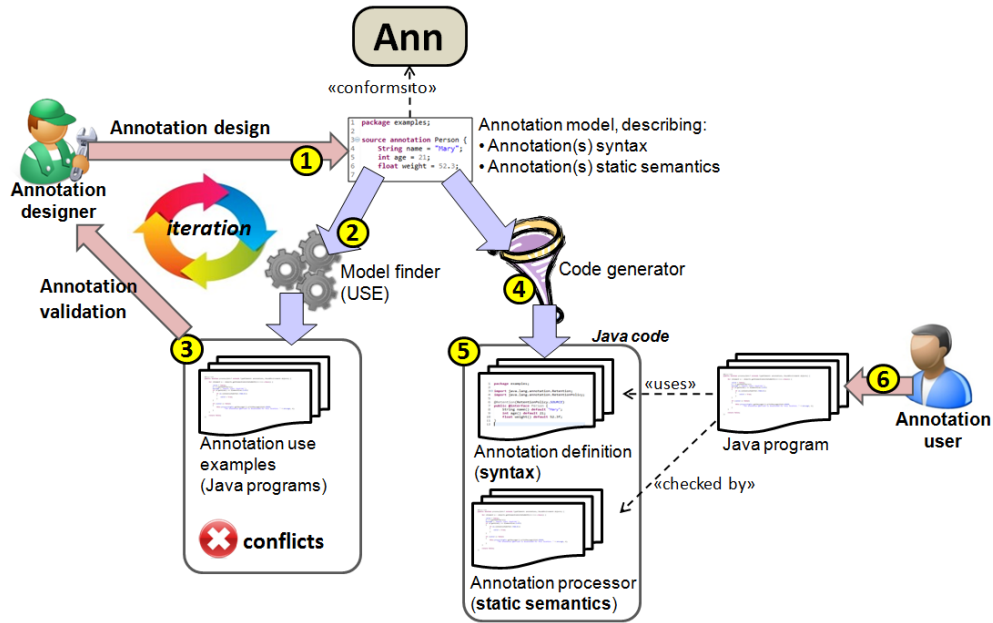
Ann

«conformsTo»

Annotation design

1

1 package examples;
2
3 source annotation Person {
4 String name = "Mary";
5 int age = 21;
6 float weight = 52.3;
7

Annotation model, describing:
• Annotation(s) syntax
• Annotation(s) static semantics

Annotation designer

iteration

2

Model finder (USE)

Code generator

4

Annotation validation

3

Annotation use examples (Java programs)

conflicts

Java code

5

package examples;

import java.lang.annotation.Retention;
import java.lang.annotation.RetentionPolicy;

@Retention(RetentionPolicy.SOURCE)
public @interface Person {
String name() default "Mary";
int age() default 21;
float weight() default 52.3f;
}

Annotation definition (syntax)

«uses»

«checked by»

Annotation processor (static semantics)

Java program

6

Annotation user